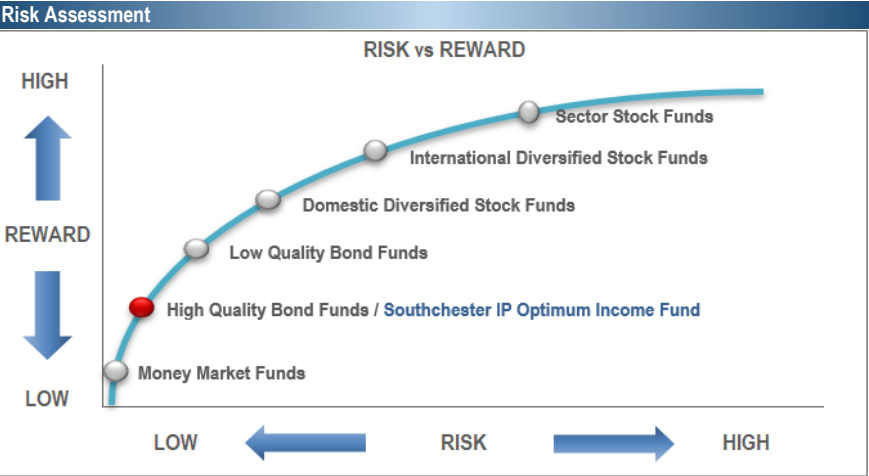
Risk Assessment

RISK vs REWARD

HIGH

REWARD

LOW

Sector Stock Funds

International Diversified Stock Funds

Domestic Diversified Stock Funds

Low Quality Bond Funds

High Quality Bond Funds / Southchester IP Optimum Income Fund

Money Market Funds

LOW

RISK

HIGH